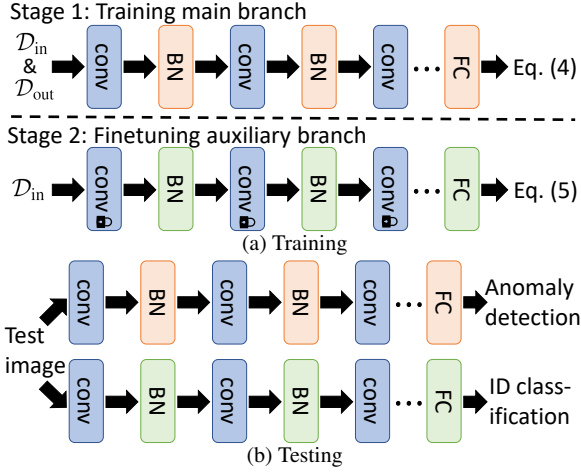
Stage 1: Training main branch

$\mathcal{D}_{\text{in}}$ & $\mathcal{D}_{\text{out}}$

conv BN conv BN conv ... FC Eq. (4)

Stage 2: Finetuning auxiliary branch

$\mathcal{D}_{\text{in}}$

conv BN conv BN conv ... FC Eq. (5)

(a) Training

conv BN conv BN conv ... FC Anomaly detection

Test image

conv BN conv BN conv ... FC ID classification

(b) Testing